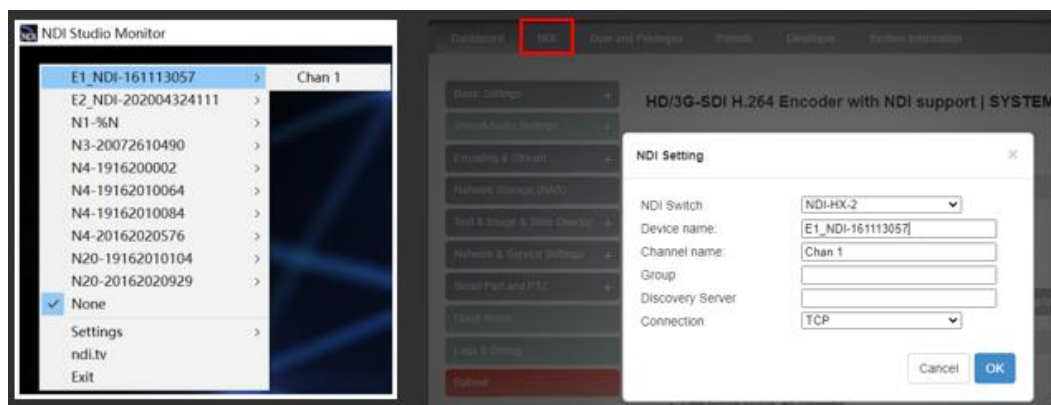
NDI Studio Monitor

E1_NDI-161113057 >
Chan 1
E2_NDI-202004324111 >
N1-%N >
N3-20072610490 >
N4-1916200002 >
N4-19162010064 >
N4-19162010084 >
N4-20162020576 >
N20-19162010104 >
N20-20162020929 >
None
Settings >
ndi.tv
Exit

Dashboard NDI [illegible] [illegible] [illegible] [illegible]

Basic Settings
Video&Audio Settings
Encoding & Stream
Network Storage (NAS)
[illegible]
Network & Service Settings
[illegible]
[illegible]
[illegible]
Reboot

HD/3G-SDI H.264 Encoder with NDI support | SYSTEM

NDI Setting

NDI Switch NDI-HX-2
Device name: E1_NDI-161113057
Channel name: Chan 1
Group
Discovery Server
Connection TCP

Cancel OK